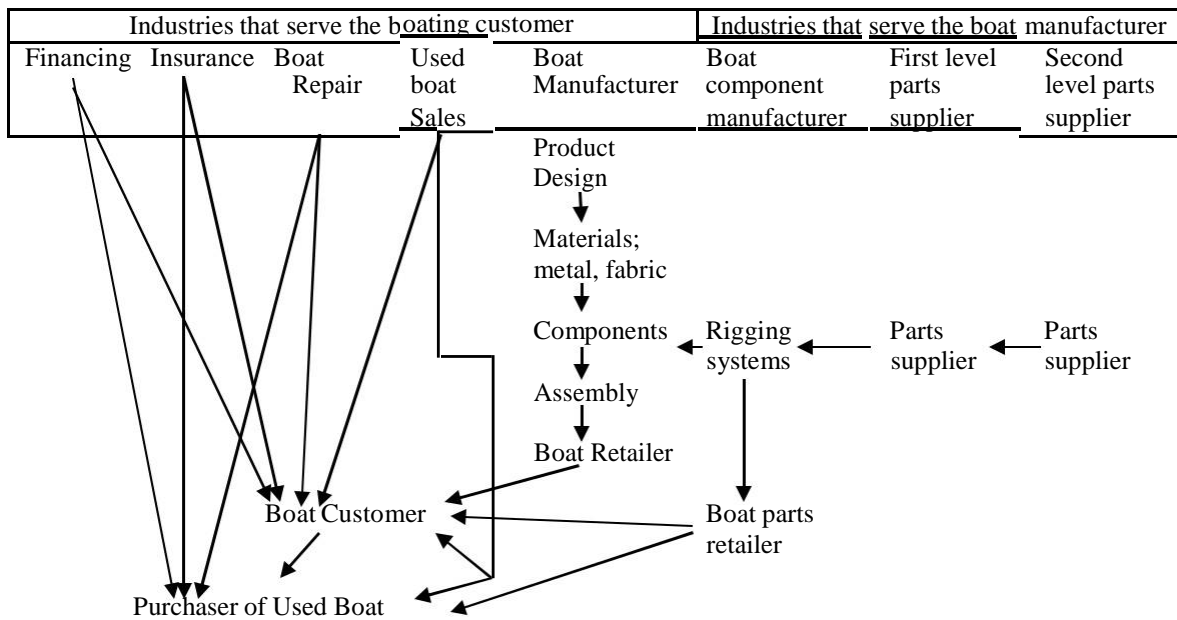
Industries that serve the boating customer

Industries that serve the boat manufacturer

Financing

Insurance

Boat Repair

Used boat Sales

Boat Manufacturer

Boat component manufacturer

First level parts supplier

Second level parts supplier

Product Design

Materials; metal, fabric

Components

Rigging systems

Parts supplier

Parts supplier

Assembly

Boat Retailer

Boat Customer

Boat parts retailer

Purchaser of Used Boat